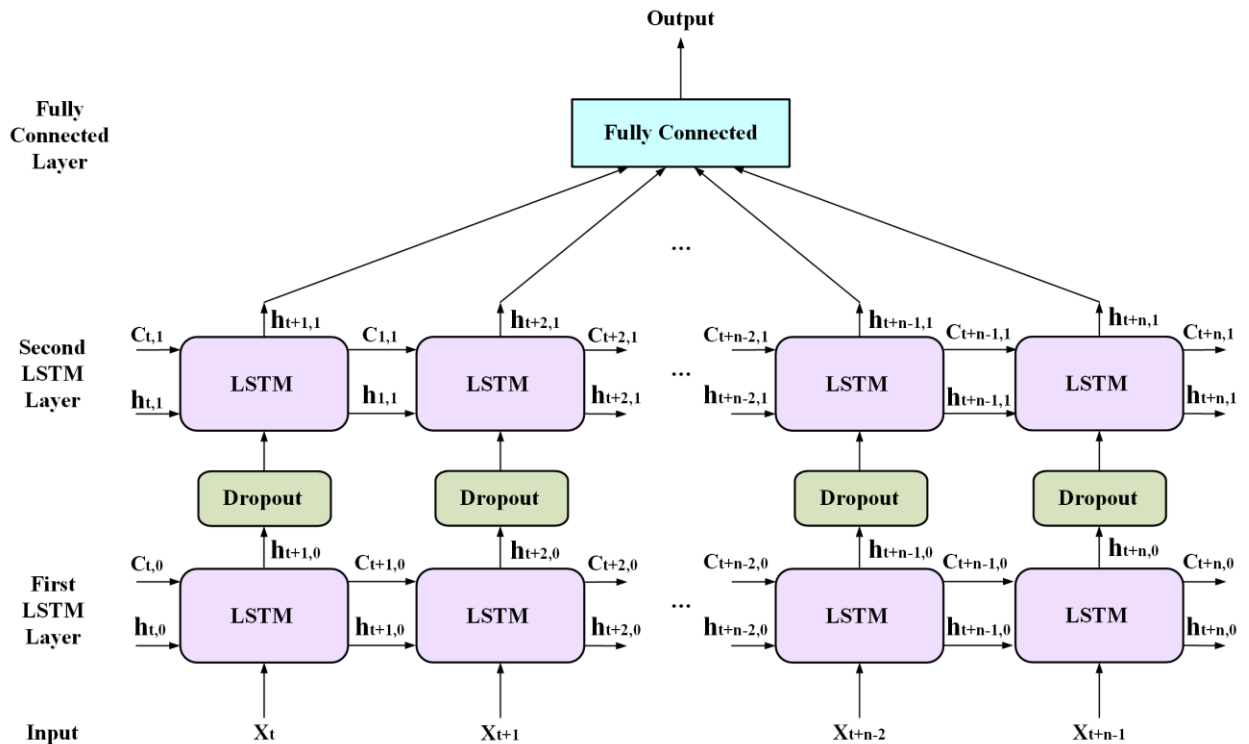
Output

Fully Connected Layer

Fully Connected

...

Second LSTM Layer

$C_{t,1}$
$h_{t,1}$
LSTM
$h_{t+1,1}$
$C_{1,1}$
$h_{1,1}$
LSTM
$h_{t+2,1}$
$C_{t+2,1}$
$h_{t+2,1}$
...
$C_{t+n-2,1}$
$h_{t+n-2,1}$
LSTM
$h_{t+n-1,1}$
$C_{t+n-1,1}$
$h_{t+n-1,1}$
LSTM
$h_{t+n,1}$
$C_{t+n,1}$
$h_{t+n,1}$

Dropout
Dropout
Dropout
Dropout

First LSTM Layer

$C_{t,0}$
$h_{t,0}$
LSTM
$h_{t+1,0}$
$C_{t+1,0}$
$h_{t+1,0}$
LSTM
$h_{t+2,0}$
$C_{t+2,0}$
$h_{t+2,0}$
...
$C_{t+n-2,0}$
$h_{t+n-2,0}$
LSTM
$h_{t+n-1,0}$
$C_{t+n-1,0}$
$h_{t+n-1,0}$
LSTM
$h_{t+n,0}$
$C_{t+n,0}$
$h_{t+n,0}$

Input
$X_t$
$X_{t+1}$
$X_{t+n-2}$
$X_{t+n-1}$